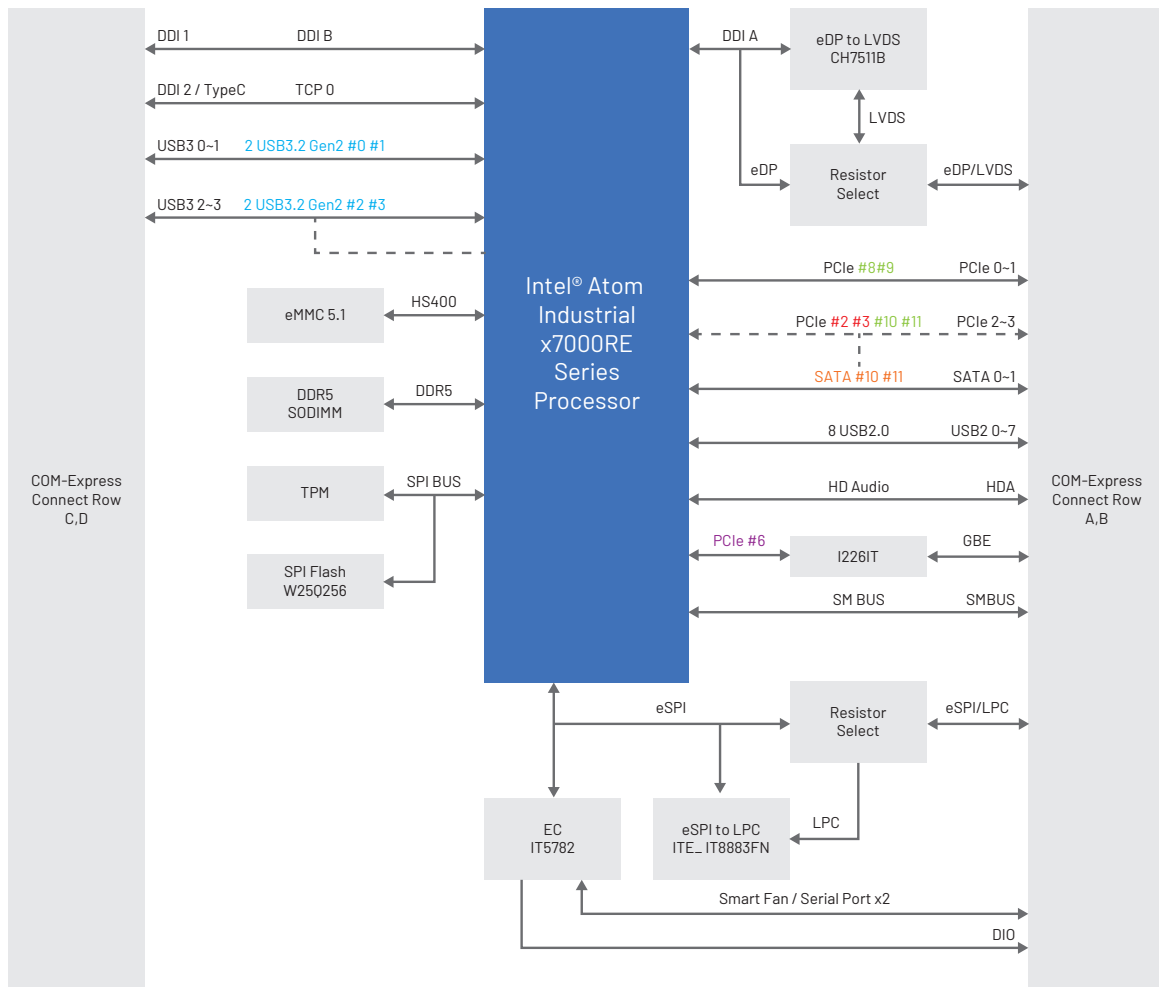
COM-Express Connect Row C,D

DDI 1 DDI B

DDI 2 / TypeC TCP 0

USB3 0~1 2 USB3.2 Gen2 #0 #1

USB3 2~3 2 USB3.2 Gen2 #2 #3

eMMC 5.1 HS400

DDR5 SODIMM DDR5

TPM SPI BUS

SPI Flash W25Q256

Intel® Atom Industrial x7000RE Series Processor

DDI A

eDP to LVDS CH7511B

LVDS

eDP

Resistor Select

eDP/LVDS

PCIe #8#9 PCIe 0~1

PCIe #2 #3 #10 #11 PCIe 2~3

SATA #10 #11 SATA 0~1

8 USB2.0 USB2 0~7

HD Audio HDA

PCIe #6

I226IT

GBE

SM BUS SMBUS

COM-Express Connect Row A,B

eSPI

Resistor Select

eSPI/LPC

LPC

EC IT5782

eSPI to LPC ITE_ IT8883FN

Smart Fan / Serial Port x2

DIO